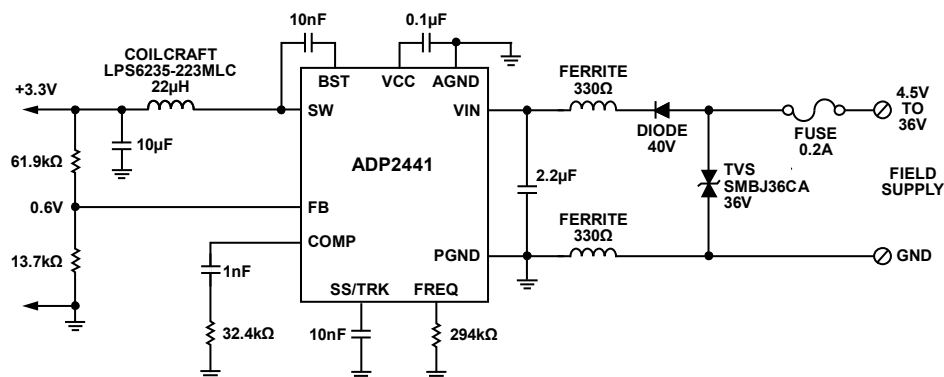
10nF

0.1µF

COILCRAFT
LPS6235-223MLC
22µH

+3.3V

BST

VCC

AGND

SW

VIN

FERRITE
330Ω

DIODE
40V

FUSE
0.2A

4.5V
TO
36V

10µF

61.9kΩ

ADP2441

2.2µF

TVS
SMBJ36CA
36V

FIELD
SUPPLY

0.6V

FB

FERRITE
330Ω

COMP

PGND

GND

13.7kΩ

1nF

SS/TRK

FREQ

32.4kΩ

10nF

294kΩ